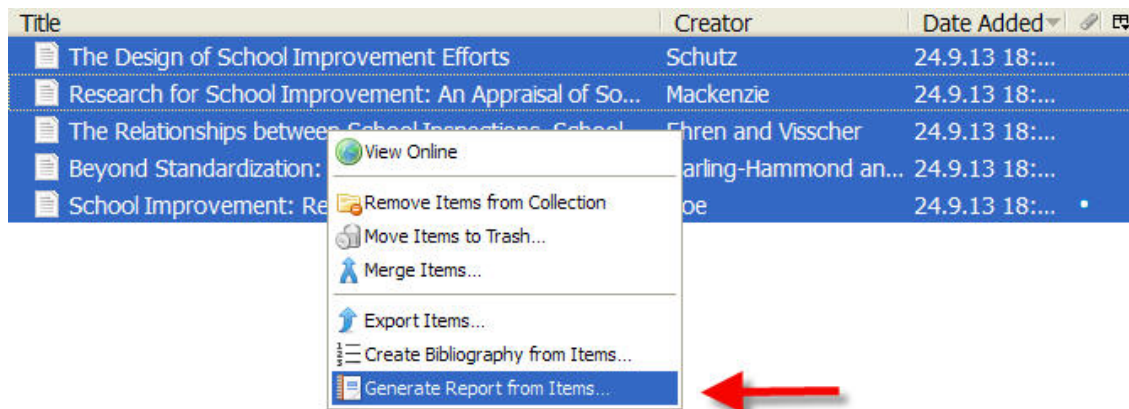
| Title | Creator | Date Added |
|---|---|---|
| The Design of School Improvement Efforts | Schutz | 24.9.13 18:... |
| Research for School Improvement: An Appraisal of So... | Mackenzie | 24.9.13 18:... |
| The Relationships between School Inspections, School... | Ehren and Visscher | 24.9.13 18:... |
| Beyond Standardization: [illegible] | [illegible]arling-Hammond an... | 24.9.13 18:... |
| School Improvement: Re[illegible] | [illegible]oe | 24.9.13 18:... |

View Online
Remove Items from Collection
Move Items to Trash...
Merge Items...
Export Items...
Create Bibliography from Items...
Generate Report from Items...